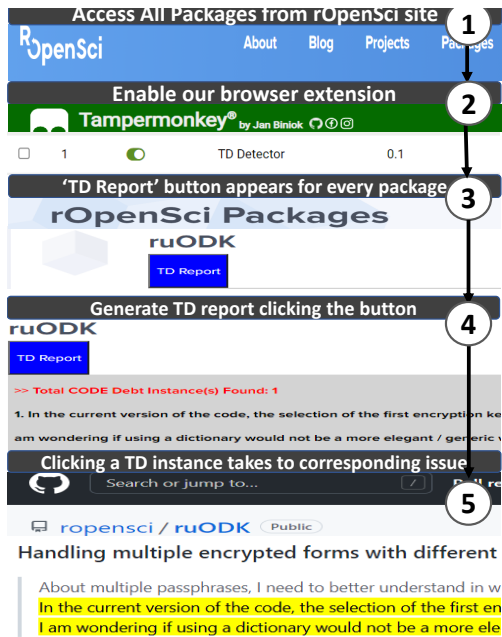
Access All Packages from rOpenSci site
1
rOpenSci About Blog Projects Packages
Enable our browser extension
2
Tampermonkey® by Jan Biniok
1 TD Detector 0.1
'TD Report' button appears for every package
3
rOpenSci Packages
ruODK
TD Report
Generate TD report clicking the button
4
ruODK
TD Report
>> Total CODE Debt Instance(s) Found: 1
1. In the current version of the code, the selection of the first encryption ke
am wondering if using a dictionary would not be a more elegant / generic v
Clicking a TD instance takes to corresponding issue
5
Search or jump to... /
ropensci / ruODK Public
Handling multiple encrypted forms with different
About multiple passphrases, I need to better understand in w
In the current version of the code, the selection of the first en
I am wondering if using a dictionary would not be a more ele